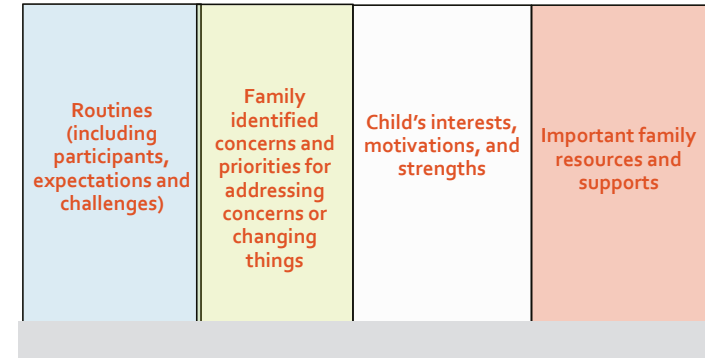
| Routines (including participants, expectations and challenges) | Family identified concerns and priorities for addressing concerns or changing things | Child's interests, motivations, and strengths | Important family resources and supports |
|---|---|---|---|